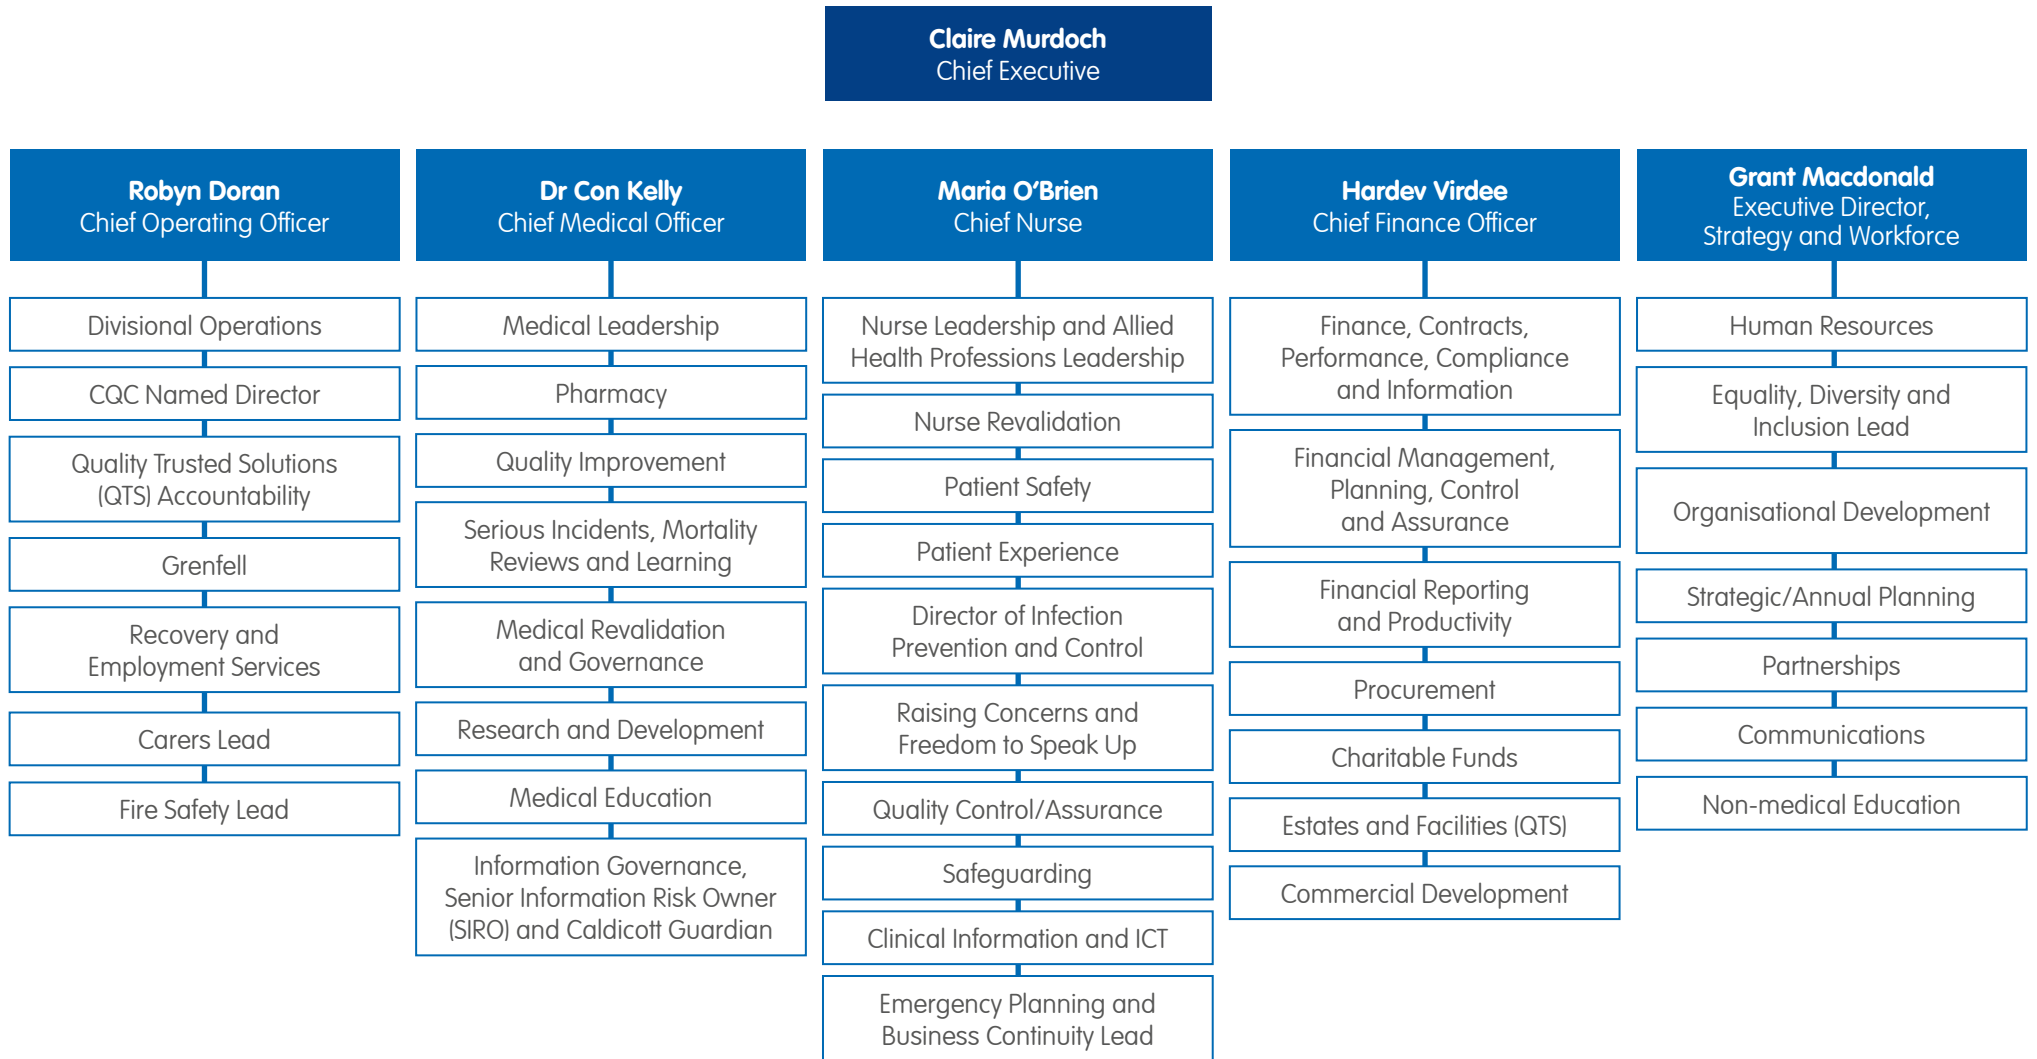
Claire Murdoch
Chief Executive

Robyn Doran
Chief Operating Officer

Divisional Operations

CQC Named Director

Quality Trusted Solutions (QTS) Accountability

Grenfell

Recovery and Employment Services

Carers Lead

Fire Safety Lead

Dr Con Kelly
Chief Medical Officer

Medical Leadership

Pharmacy

Quality Improvement

Serious Incidents, Mortality Reviews and Learning

Medical Revalidation and Governance

Research and Development

Medical Education

Information Governance, Senior Information Risk Owner (SIRO) and Caldicott Guardian

Maria O'Brien
Chief Nurse

Nurse Leadership and Allied Health Professions Leadership

Nurse Revalidation

Patient Safety

Patient Experience

Director of Infection Prevention and Control

Raising Concerns and Freedom to Speak Up

Quality Control/Assurance

Safeguarding

Clinical Information and ICT

Emergency Planning and Business Continuity Lead

Hardev Virdee
Chief Finance Officer

Finance, Contracts, Performance, Compliance and Information

Financial Management, Planning, Control and Assurance

Financial Reporting and Productivity

Procurement

Charitable Funds

Estates and Facilities (QTS)

Commercial Development

Grant Macdonald
Executive Director, Strategy and Workforce

Human Resources

Equality, Diversity and Inclusion Lead

Organisational Development

Strategic/Annual Planning

Partnerships

Communications

Non-medical Education